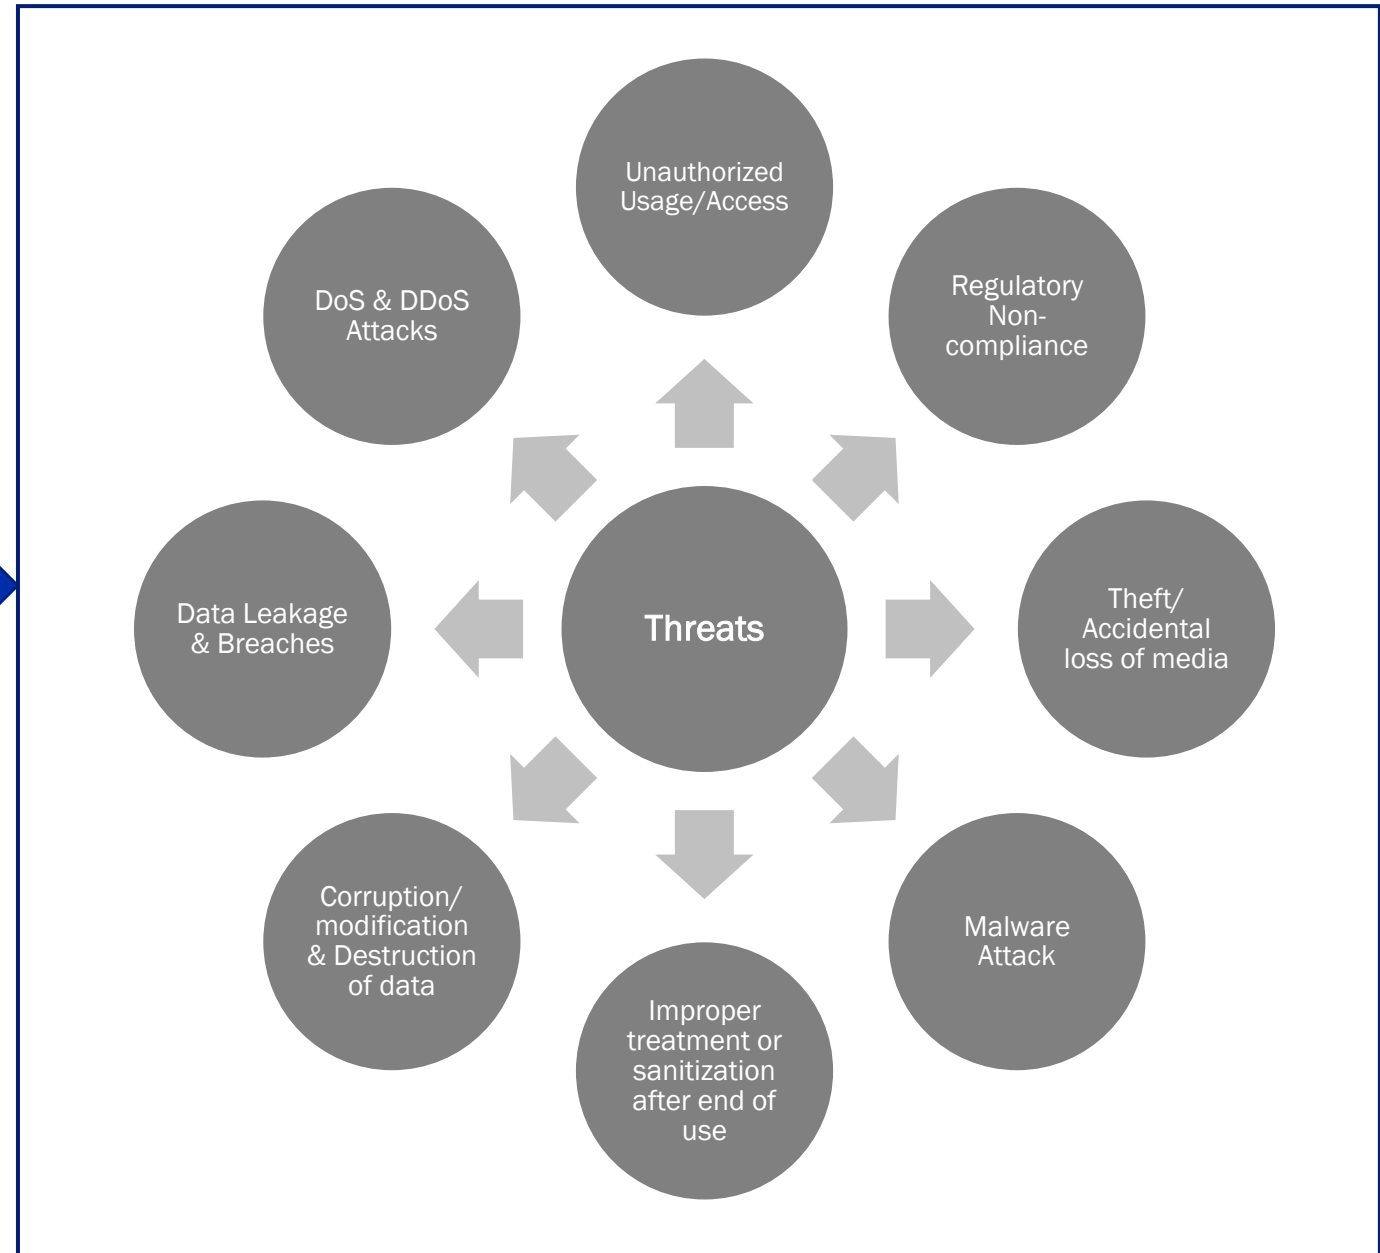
Unauthorized Usage/Access

Regulatory Non-compliance

Theft/ Accidental loss of media

Malware Attack

Improper treatment or sanitization after end of use

Corruption/ modification & Destruction of data

Data Leakage & Breaches

DoS & DDoS Attacks

Threats